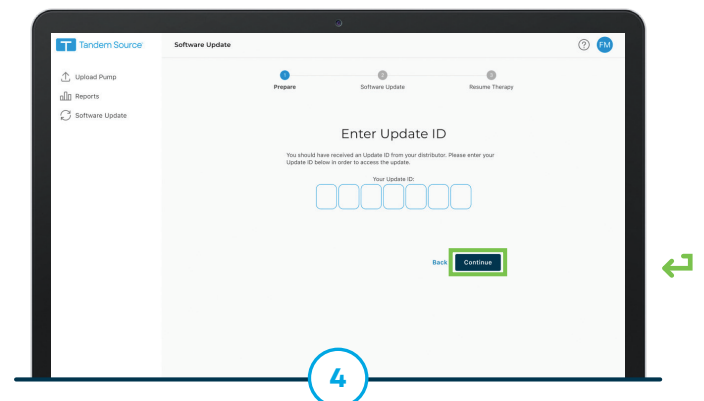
Tandem Source

Software Update

Upload Pump
Reports
Software Update

1 Prepare
2 Software Update
3 Resume Therapy

Enter Update ID

You should have received an Update ID from your distributor. Please enter your Update ID below in order to access the update.

Your Update ID:

Back
Continue

FM

4